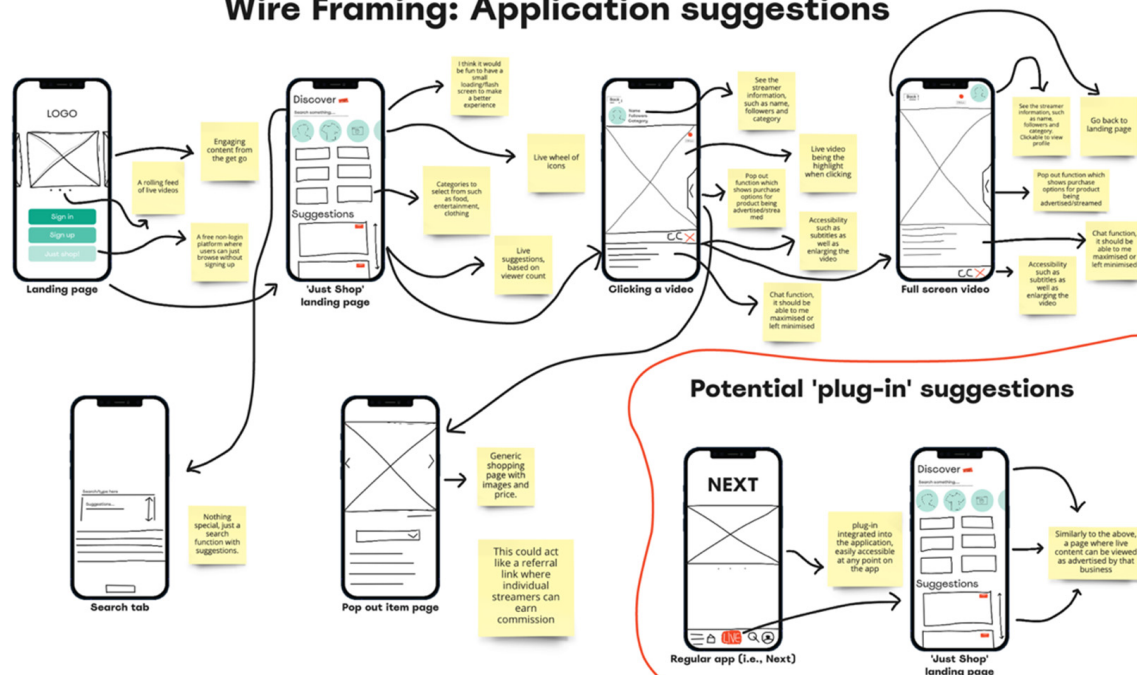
Wire Framing: Application suggestions

LOGO

Sign in

Sign up

Just shop!

Landing page

Engaging content from the get go

A rolling feed of live videos

A free non-login platform where users can just browse without signing up

Discover

Search something...

Suggestions

'Just Shop' landing page

I think it would be fun to have a small loading/flash screen to make a better experience

Categories to select from such as food, entertainment, clothing

Live wheel of icons

Live suggestions, based on viewer count

Back

Name
Followers
Category

CC

Clicking a video

See the streamer information, such as name, followers and category

Pop out function which shows purchase options for product being advertised/streamed

Live video being the highlight when clicking

Accessibility such as subtitles as well as enlarging the video

Chat function, it should be able to me maximised or left minimised

Back

CC

Full screen video

See the streamer information, such as name, followers and category. Clickable to view profile

Go back to landing page

Pop out function which shows purchase options for product being advertised/streamed

Chat function, it should be able to me maximised or left minimised

Accessibility such as subtitles as well as enlarging the video

Search/type here

Suggestions...

Search tab

Nothing special, just a search function with suggestions.

Pop out item page

Generic shopping page with images and price.

This could act like a referral link where individual streamers can earn commission

Potential 'plug-in' suggestions

NEXT

LIVE

Regular app (i.e., Next)

plug-in integrated into the application, easily accessible at any point on the app

Discover

Search something...

Suggestions

'Just Shop' landing page

Similarly to the above, a page where live content can be viewed as advertised by that business